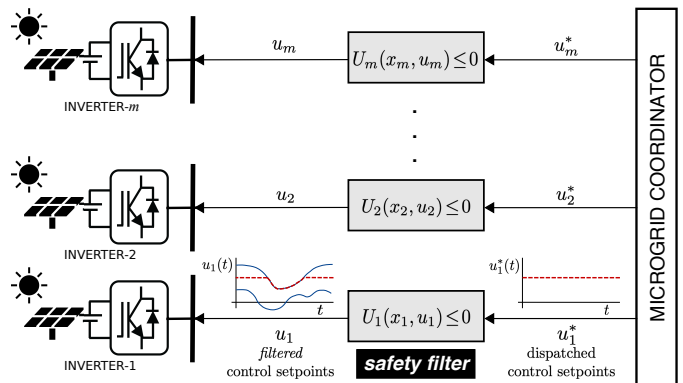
$u_m$

$U_m(x_m, u_m) \leq 0$

$u_m^*$

INVERTER-$m$

.
.
.

$u_2$

$U_2(x_2, u_2) \leq 0$

$u_2^*$

INVERTER-2

$u_1(t)$

$t$

$u_1^*(t)$

$t$

$u_1$
*filtered*
control setpoints

$U_1(x_1, u_1) \leq 0$

**safety filter**

$u_1^*$
dispatched
control setpoints

INVERTER-1

MICROGRID COORDINATOR